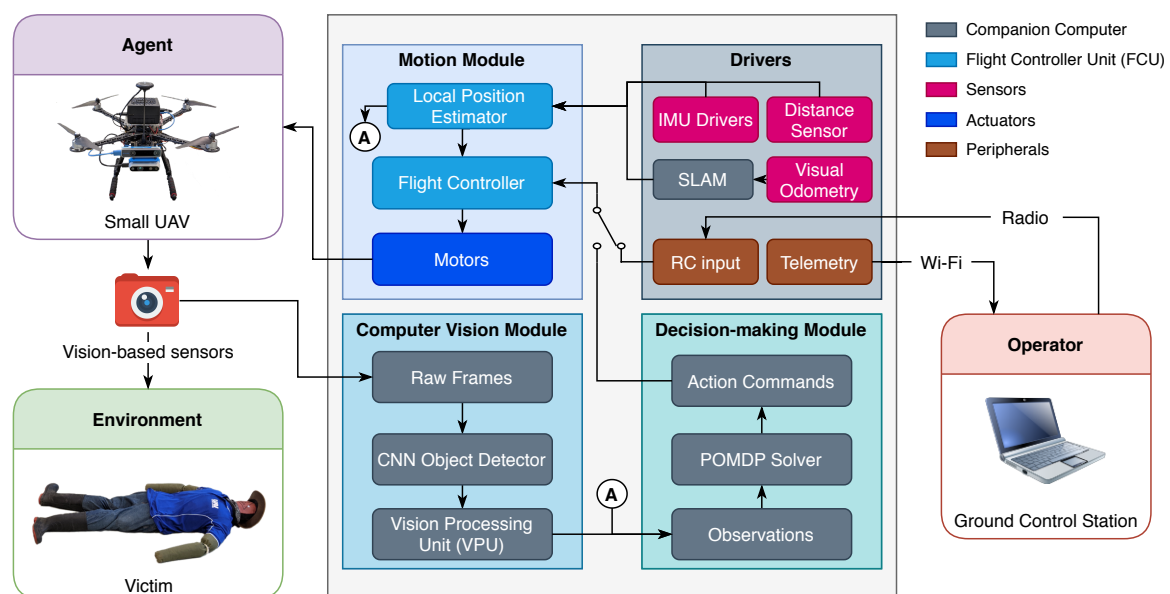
Agent

Small UAV

Vision-based sensors

Environment

Victim

Motion Module

Local Position Estimator

A

Flight Controller

Motors

Drivers

IMU Drivers

Distance Sensor

SLAM

Visual Odometry

RC input

Telemetry

Computer Vision Module

Raw Frames

CNN Object Detector

Vision Processing Unit (VPU)

A

Decision-making Module

Action Commands

POMDP Solver

Observations

Companion Computer

Flight Controller Unit (FCU)

Sensors

Actuators

Peripherals

Radio

Wi-Fi

Operator

Ground Control Station